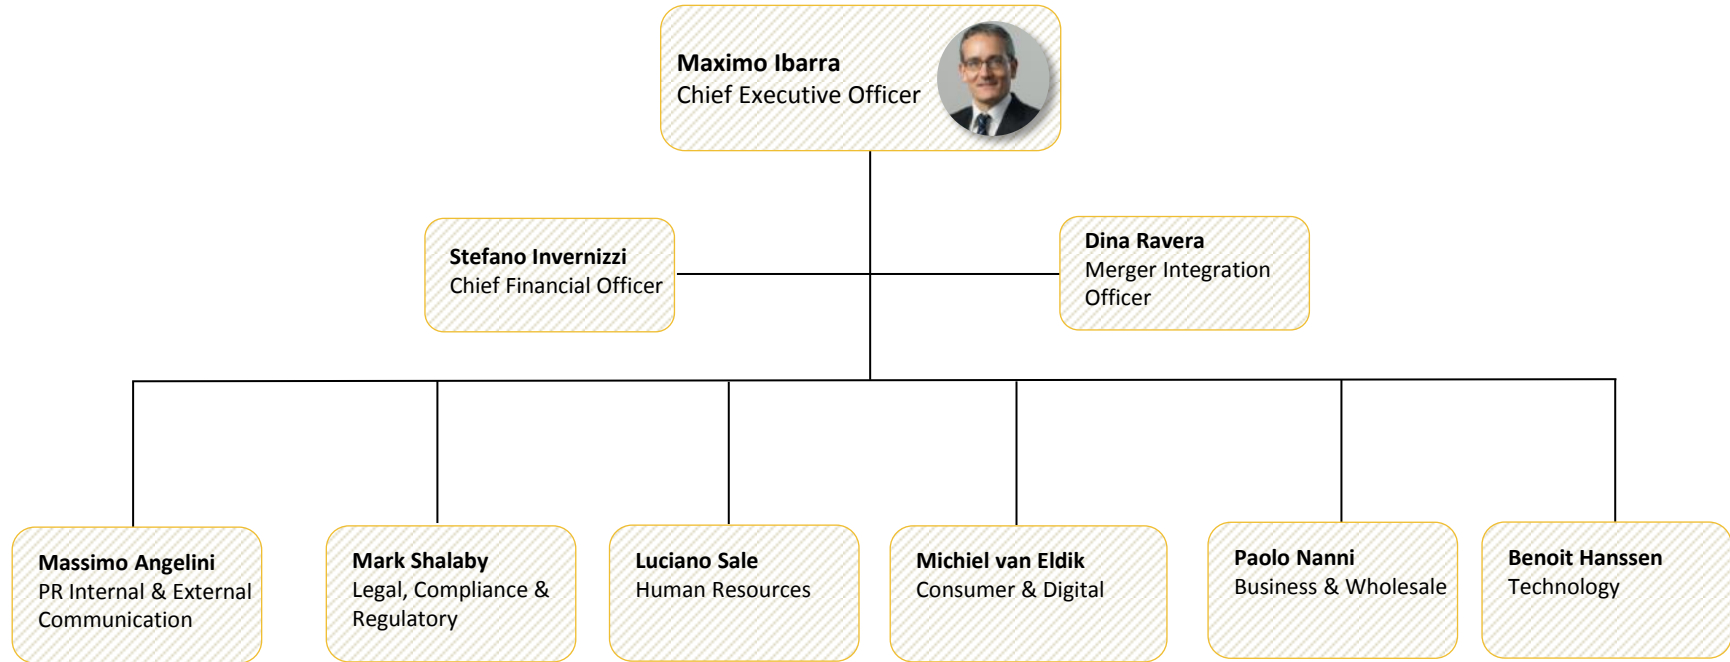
Maximo Ibarra
Chief Executive Officer

Stefano Invernizzi
Chief Financial Officer

Dina Ravera
Merger Integration Officer

Massimo Angelini
PR Internal & External Communication

Mark Shalaby
Legal, Compliance & Regulatory

Luciano Sale
Human Resources

Michiel van Eldik
Consumer & Digital

Paolo Nanni
Business & Wholesale

Benoit Hanssen
Technology